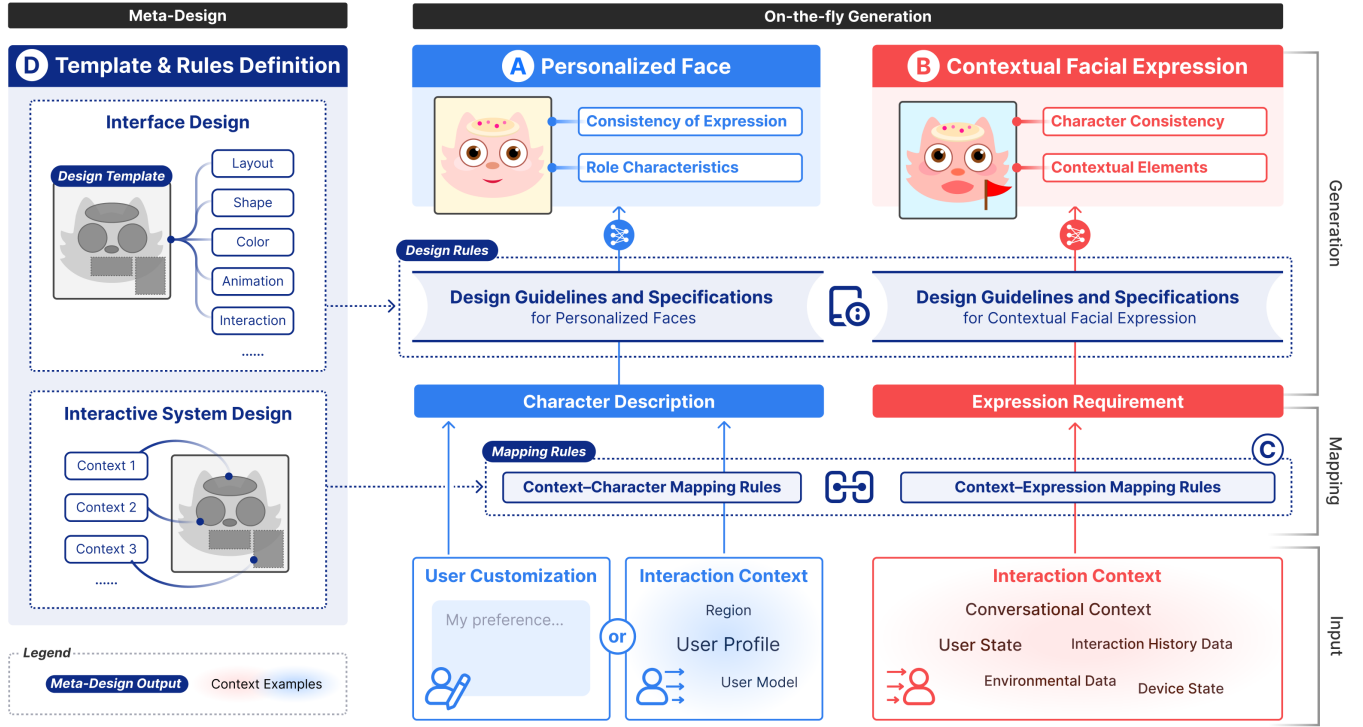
Meta-Design

On-the-fly Generation

D Template & Rules Definition

Interface Design

Design Template

Layout
Shape
Color
Animation
Interaction
......

Interactive System Design

Context 1
Context 2
Context 3
......

Legend
Meta-Design Output
Context Examples

A Personalized Face

Consistency of Expression
Role Characteristics

B Contextual Facial Expression

Character Consistency
Contextual Elements

Generation

Design Rules

Design Guidelines and Specifications for Personalized Faces

Design Guidelines and Specifications for Contextual Facial Expression

Character Description

Expression Requirement

Mapping Rules

C

Context–Character Mapping Rules

Context–Expression Mapping Rules

Mapping

User Customization

My preference...

or

Interaction Context

Region
User Profile
User Model

Interaction Context

Conversational Context
User State
Interaction History Data
Environmental Data
Device State

Input